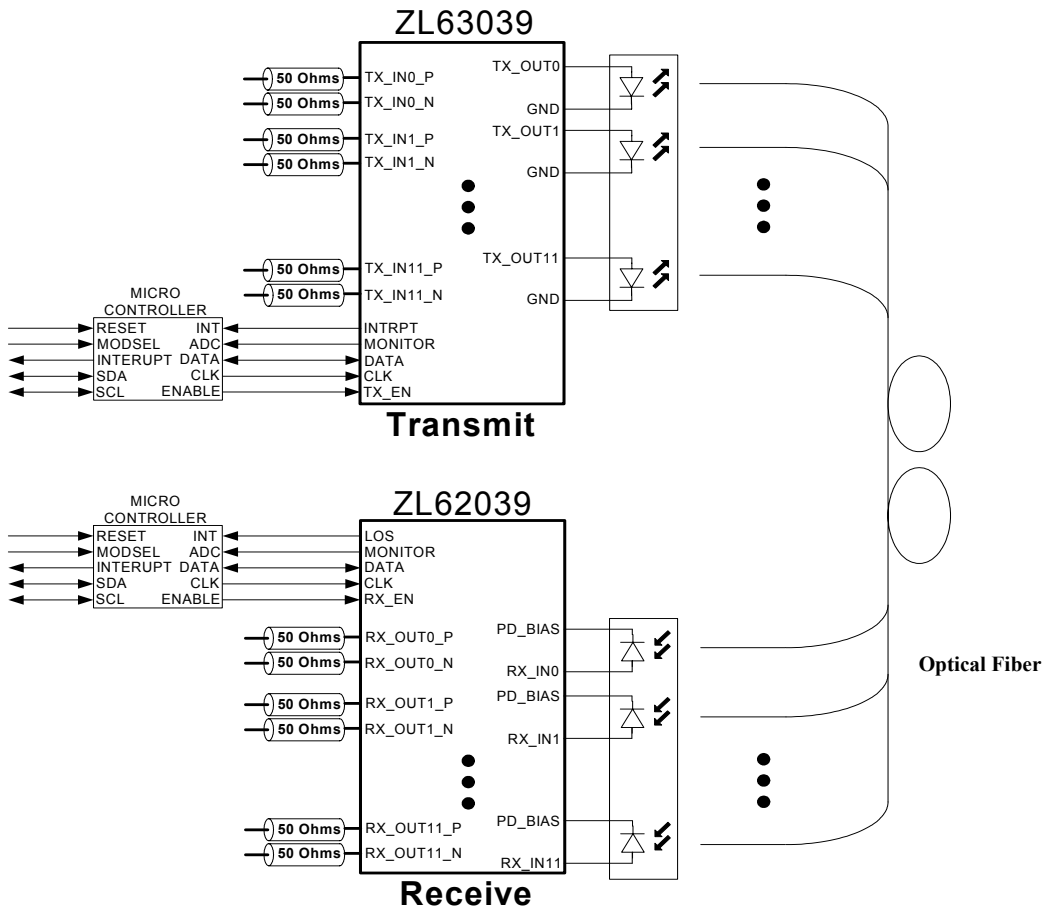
ZL63039

50 Ohms TX_IN0_P
50 Ohms TX_IN0_N
50 Ohms TX_IN1_P
50 Ohms TX_IN1_N
50 Ohms TX_IN11_P
50 Ohms TX_IN11_N

TX_OUT0
GND
TX_OUT1
GND
TX_OUT11
GND

MICRO CONTROLLER
RESET INT
MODSEL ADC
INTERUPT DATA
SDA CLK
SCL ENABLE

INTRPT
MONITOR
DATA
CLK
TX_EN

Transmit

MICRO CONTROLLER
RESET INT
MODSEL ADC
INTERUPT DATA
SDA CLK
SCL ENABLE

ZL62039

LOS
MONITOR
DATA
CLK
RX_EN

50 Ohms RX_OUT0_P
50 Ohms RX_OUT0_N
50 Ohms RX_OUT1_P
50 Ohms RX_OUT1_N
50 Ohms RX_OUT11_P
50 Ohms RX_OUT11_N

PD_BIAS
RX_IN0
PD_BIAS
RX_IN1
PD_BIAS
RX_IN11

Optical Fiber

Receive